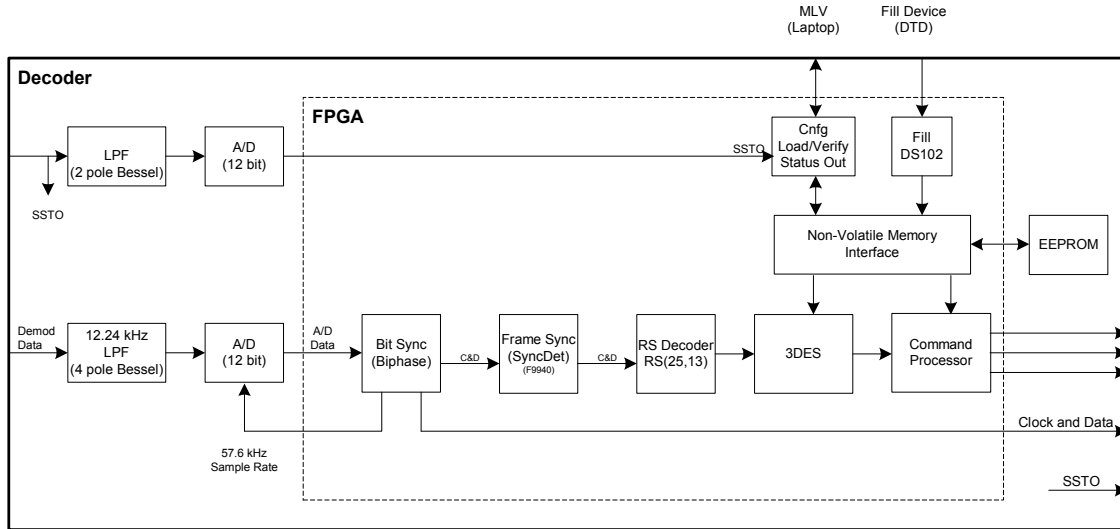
MLV
(Laptop)

Fill Device
(DTD)

Decoder

FPGA

LPF
(2 pole Bessel)

A/D
(12 bit)

SSTO

SSTO

Cnfg
Load/Verify
Status Out

Fill
DS102

Non-Volatile Memory
Interface

EEPROM

Demod
Data

12.24 kHz
LPF
(4 pole Bessel)

A/D
(12 bit)

A/D
Data

Bit Sync
(Biphase)

C&D

Frame Sync
(SyncDet)
(F9940)

C&D

RS Decoder
RS(25,13)

3DES

Command
Processor

Clock and Data

57.6 kHz
Sample Rate

SSTO